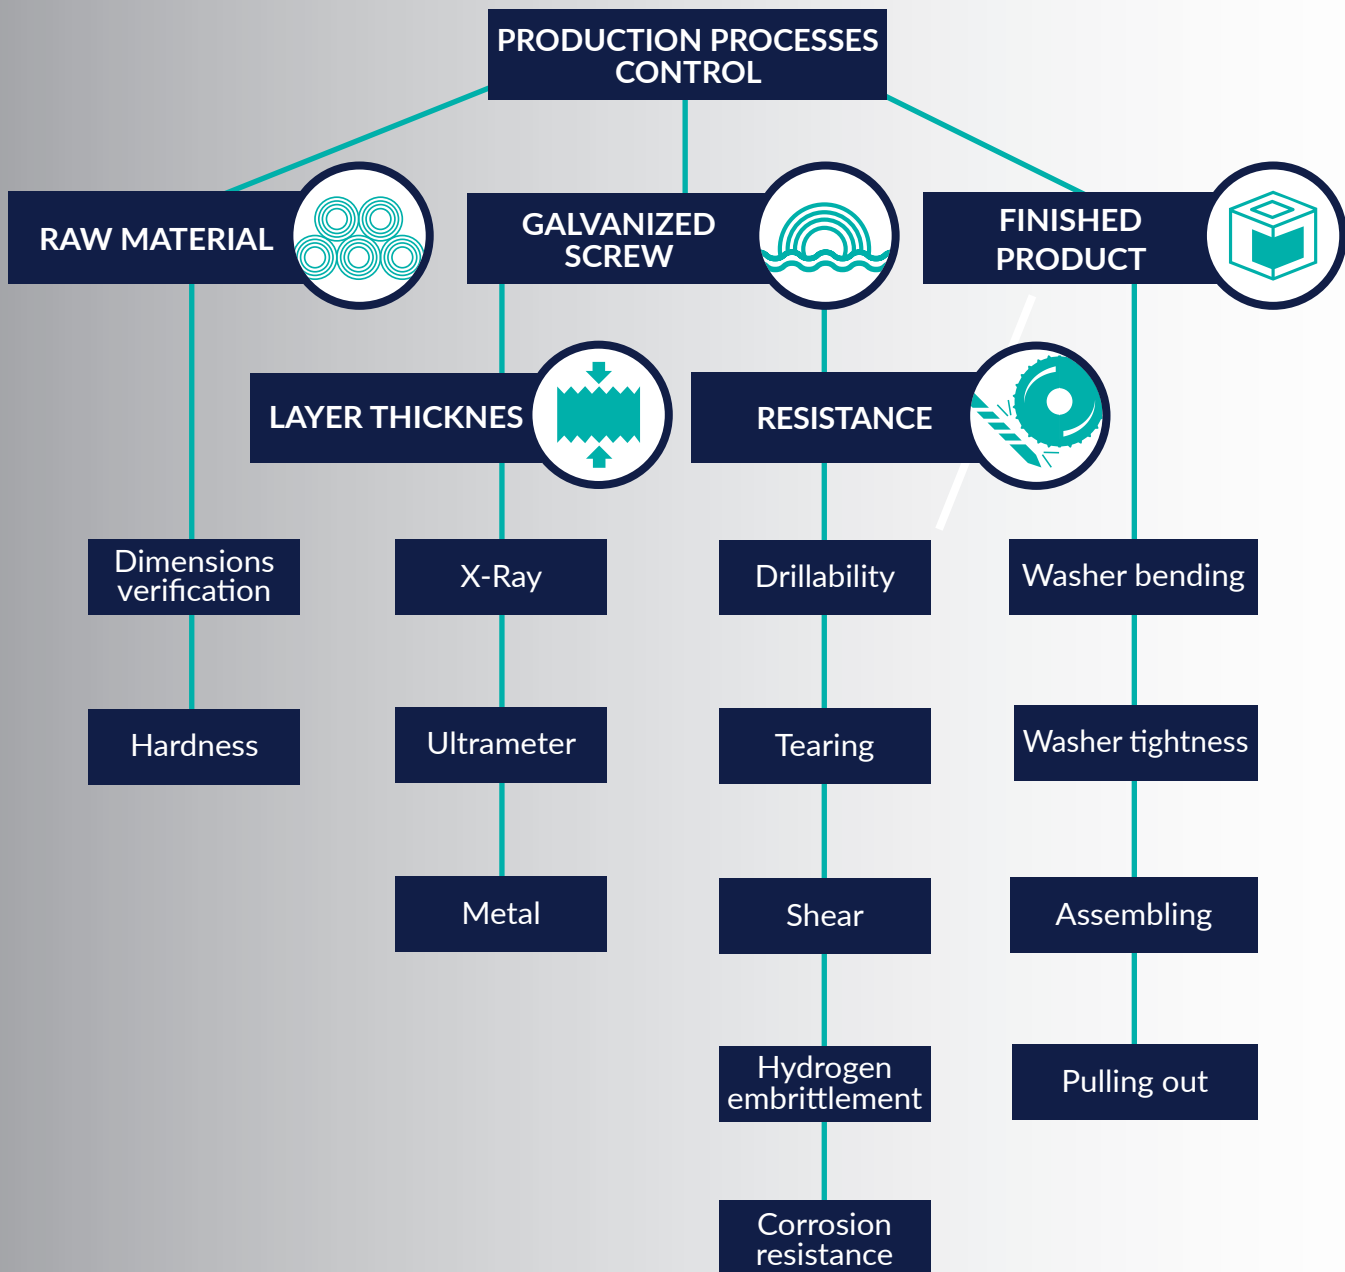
PRODUCTION PROCESSES CONTROL

RAW MATERIAL

Dimensions verification

Hardness

GALVANIZED SCREW

LAYER THICKNES

X-Ray

Ultrameter

Metal

RESISTANCE

Drillability

Tearing

Shear

Hydrogen embrittlement

Corrosion resistance

FINISHED PRODUCT

Washer bending

Washer tightness

Assembling

Pulling out